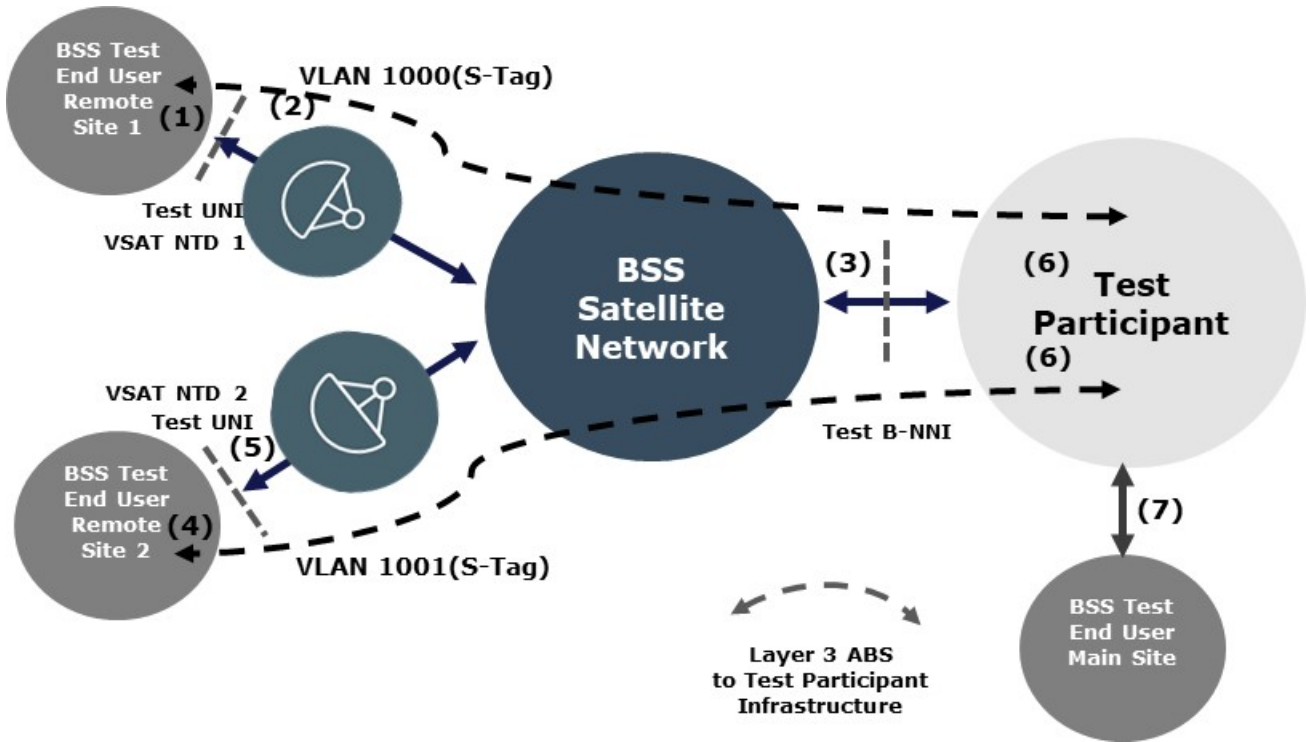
BSS Test End User Remote Site 1

(1)

(2)

VLAN 1000(S-Tag)

Test UNI

VSAT NTD 1

BSS Satellite Network

(3)

(6)

Test Participant

(6)

VSAT NTD 2

Test UNI

(5)

Test B-NNI

BSS Test End User Remote Site 2

(4)

VLAN 1001(S-Tag)

(7)

Layer 3 ABS to Test Participant Infrastructure

BSS Test End User Main Site